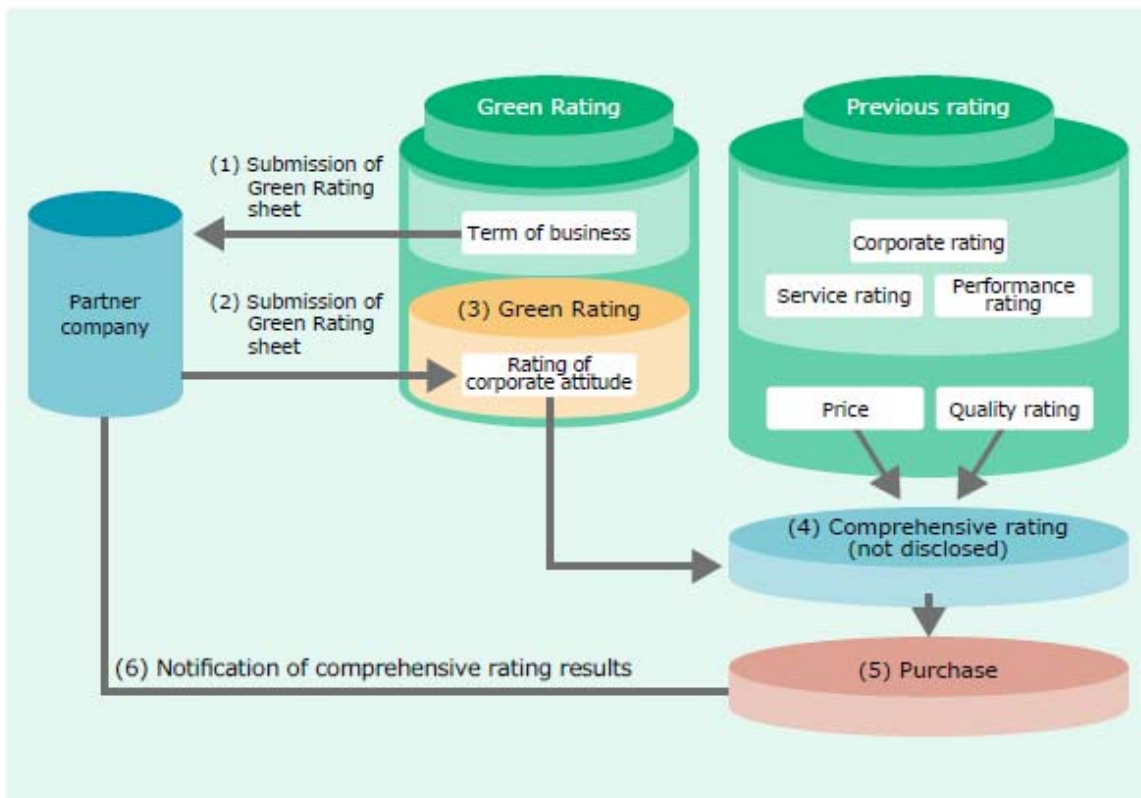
Green Rating

Previous rating

(1) Submission of Green Rating sheet

Partner company

Term of business

Corporate rating

Service rating

Performance rating

(2) Submission of Green Rating sheet

(3) Green Rating

Rating of corporate attitude

Price

Quality rating

(4) Comprehensive rating (not disclosed)

(6) Notification of comprehensive rating results

(5) Purchase